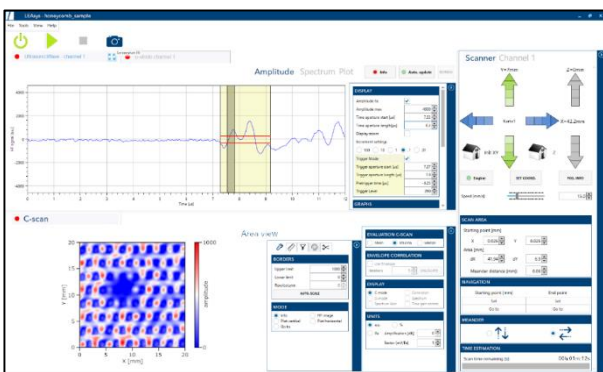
LSReyn - honeycomb_sample

File Tools View Help

Ultrasonic Wave - channel 1

Amplitude Spectrum Plot

Info

Auto update

DISPLAY

GRAPHS

Time (µs)

Scanner Channel 1

Y+ 9 mm

Z+0 mm

X+42.2mm

Engine

SET ZEROING

FULL ZERO

Speed (mm/s)

SCAN AREA

Starting point (mm)

X

Y

Area (mm)

dX

dY

Meander distance (mm)

NAVIGATION

Starting point (mm)

End point

Set

Go to

MEANDER

TIME ESTIMATION

Scan time remaining (s)

C-scan

Area view

BORDERS

Upper limit

Lower limit

Resolution

MODE

Info

Plot added

Borders

RF image

Plot measured

EVALUATION C-SCAN

ENVELOPE CORRELATION

DISPLAY

UNITS

amplitude

X [mm]

Y [mm]